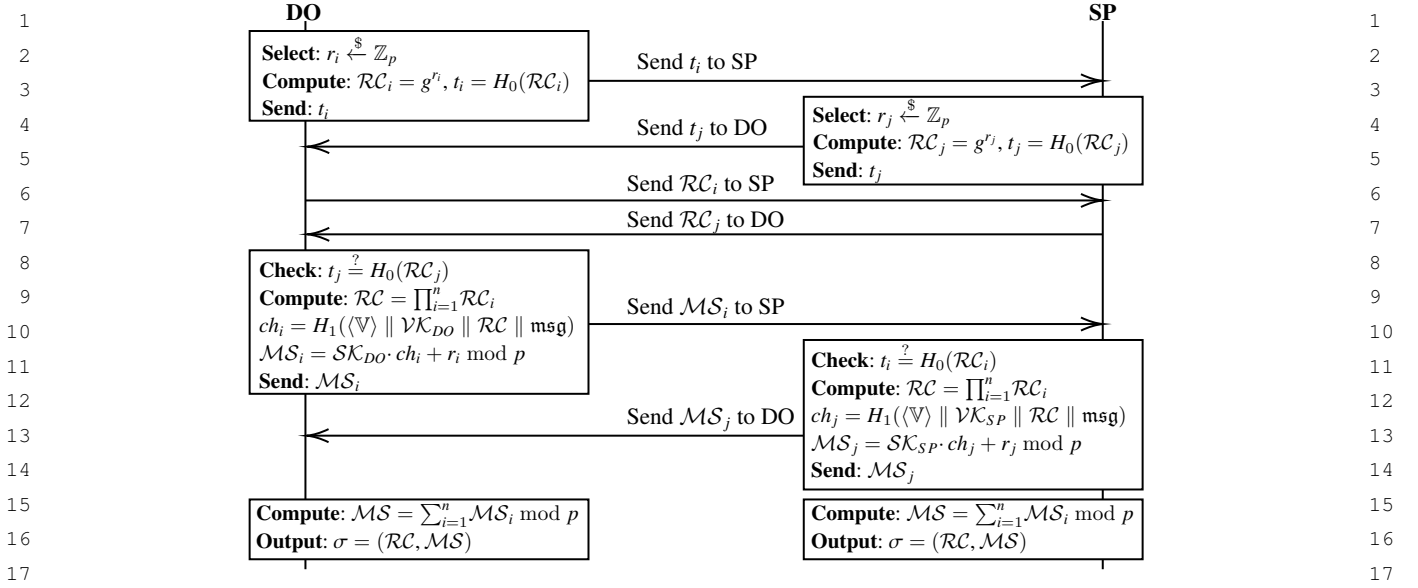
1 DO SP 1

2 **Select**: $r_i \xleftarrow{\$} \mathbb{Z}_p$ 2
**Compute**: $\mathcal{RC}_i = g^{r_i}, t_i = H_0(\mathcal{RC}_i)$
**Send**: $t_i$

Send $t_i$ to SP

3 3

**Select**: $r_j \xleftarrow{\$} \mathbb{Z}_p$
**Compute**: $\mathcal{RC}_j = g^{r_j}, t_j = H_0(\mathcal{RC}_j)$
**Send**: $t_j$

4 Send $t_j$ to DO 4

5 5

6 Send $\mathcal{RC}_i$ to SP 6

7 Send $\mathcal{RC}_j$ to DO 7

8 **Check**: $t_j \stackrel{?}{=} H_0(\mathcal{RC}_j)$ 8
9 **Compute**: $\mathcal{RC} = \prod_{i=1}^{n} \mathcal{RC}_i$ 9
10 $ch_i = H_1(\langle \mathbb{V} \rangle \parallel \mathcal{VK}_{DO} \parallel \mathcal{RC} \parallel \mathfrak{msg})$ 10
11 $\mathcal{MS}_i = \mathcal{SK}_{DO} \cdot ch_i + r_i \bmod p$ 11
12 **Send**: $\mathcal{MS}_i$ 12

Send $\mathcal{MS}_i$ to SP

**Check**: $t_i \stackrel{?}{=} H_0(\mathcal{RC}_i)$
**Compute**: $\mathcal{RC} = \prod_{i=1}^{n} \mathcal{RC}_i$
$ch_j = H_1(\langle \mathbb{V} \rangle \parallel \mathcal{VK}_{SP} \parallel \mathcal{RC} \parallel \mathfrak{msg})$
$\mathcal{MS}_j = \mathcal{SK}_{SP} \cdot ch_j + r_j \bmod p$
**Send**: $\mathcal{MS}_j$

13 Send $\mathcal{MS}_j$ to DO 13

14 14

15 **Compute**: $\mathcal{MS} = \sum_{i=1}^{n} \mathcal{MS}_i \bmod p$ 15
16 **Output**: $\sigma = (\mathcal{RC}, \mathcal{MS})$ 16

**Compute**: $\mathcal{MS} = \sum_{i=1}^{n} \mathcal{MS}_i \bmod p$
**Output**: $\sigma = (\mathcal{RC}, \mathcal{MS})$

17 17